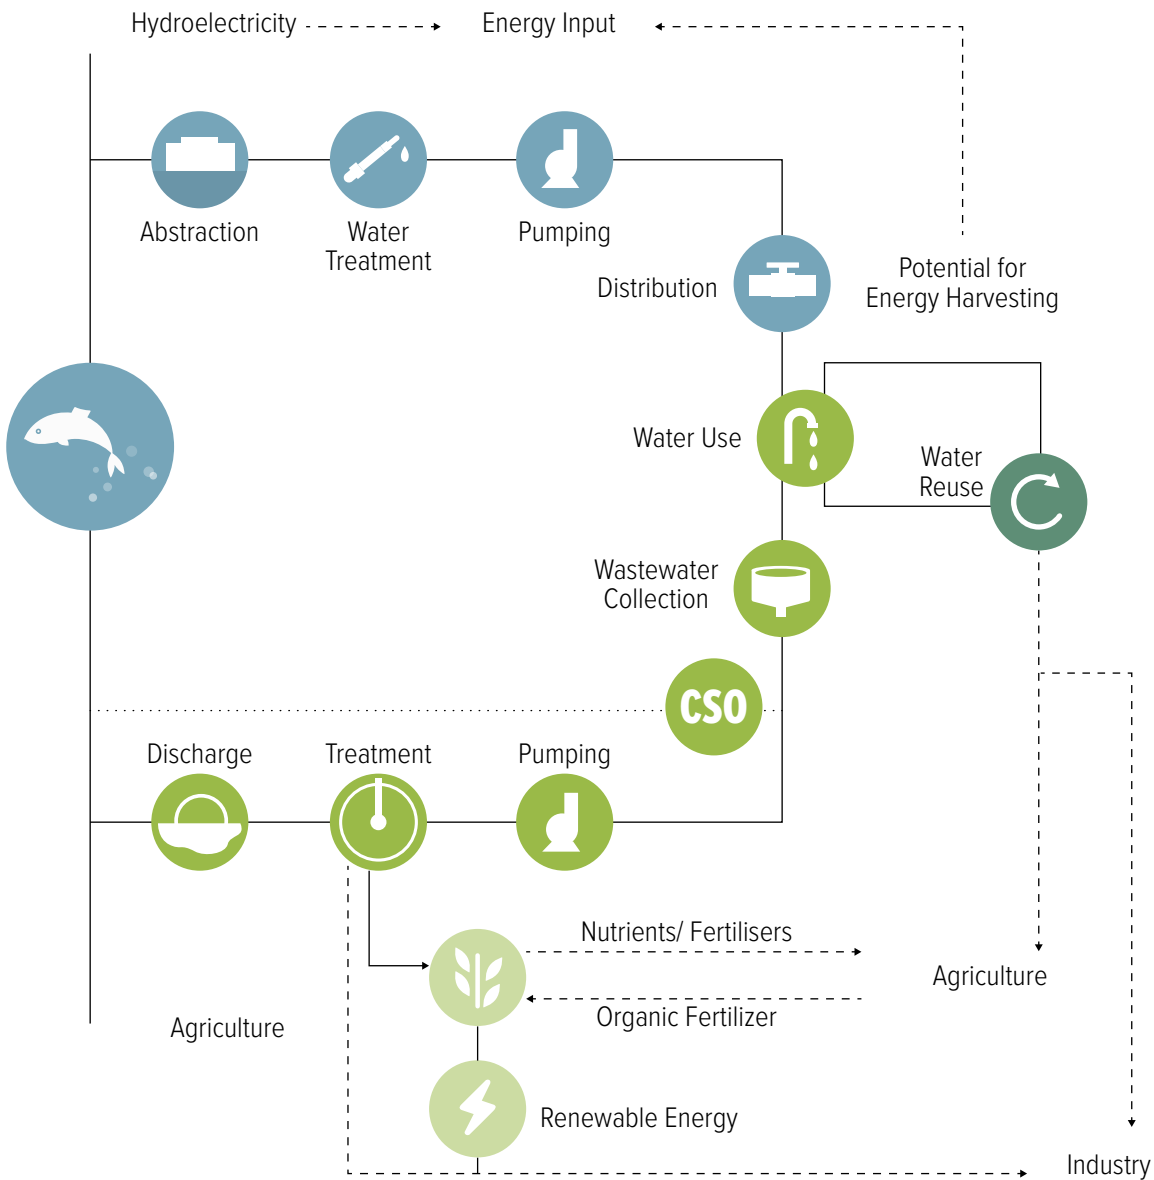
Hydroelectricity

Energy Input

Abstraction

Water Treatment

Pumping

Distribution

Potential for Energy Harvesting

Water Use

Water Reuse

Wastewater Collection

CSO

Discharge

Treatment

Pumping

Nutrients/ Fertilisers

Agriculture

Organic Fertilizer

Agriculture

Renewable Energy

Industry